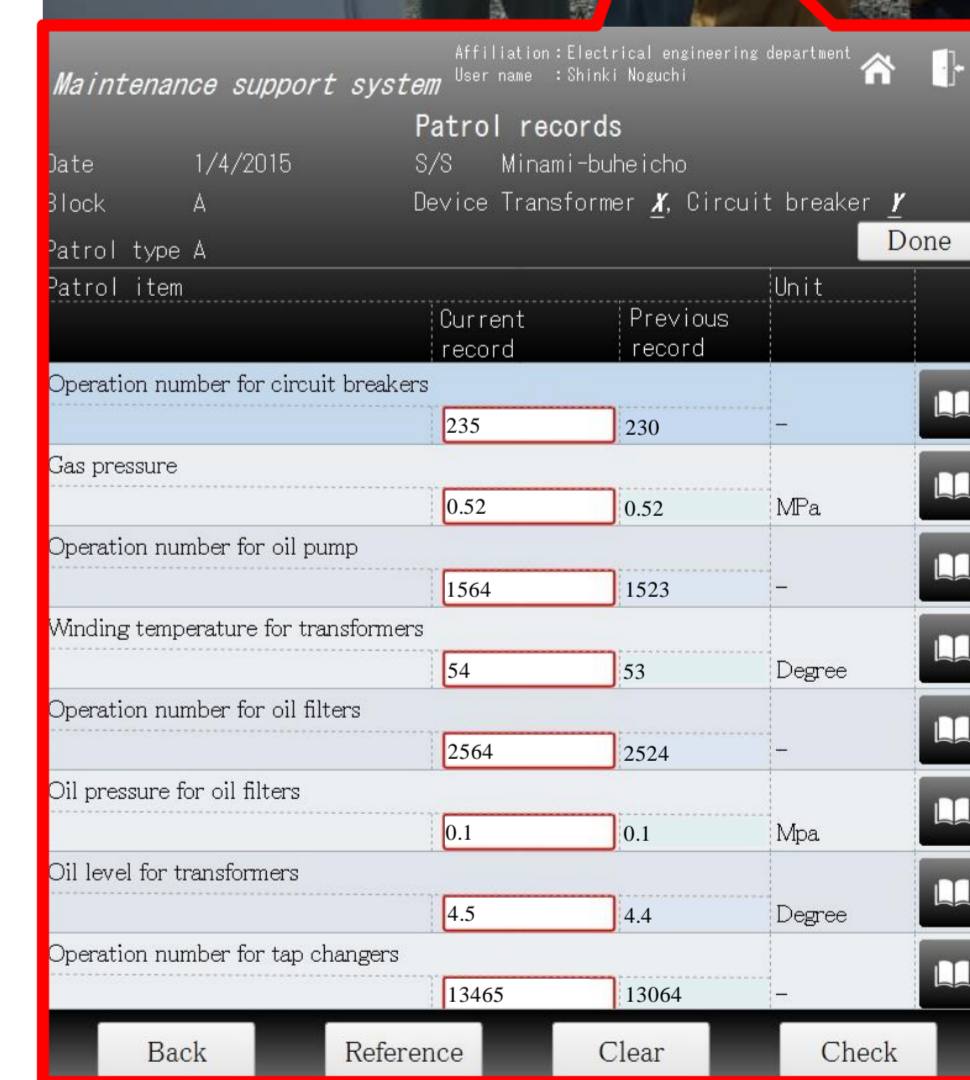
Maintenance support system
Affiliation：Electrical engineering department
User name ：Shinki Noguchi

Patrol records

Date 1/4/2015
S/S Minami-buheicho
Block A
Device Transformer X, Circuit breaker Y
Patrol type A

Done

| Patrol item | | | Unit |
|---|---|---|---|
| | Current record | Previous record | |
| Operation number for circuit breakers | | | |
| | 235 | 230 | – |
| Gas pressure | | | |
| | 0.52 | 0.52 | MPa |
| Operation number for oil pump | | | |
| | 1564 | 1523 | – |
| Winding temperature for transformers | | | |
| | 54 | 53 | Degree |
| Operation number for oil filters | | | |
| | 2564 | 2524 | – |
| Oil pressure for oil filters | | | |
| | 0.1 | 0.1 | Mpa |
| Oil level for transformers | | | |
| | 4.5 | 4.4 | Degree |
| Operation number for tap changers | | | |
| | 13465 | 13064 | – |

Back
Reference
Clear
Check